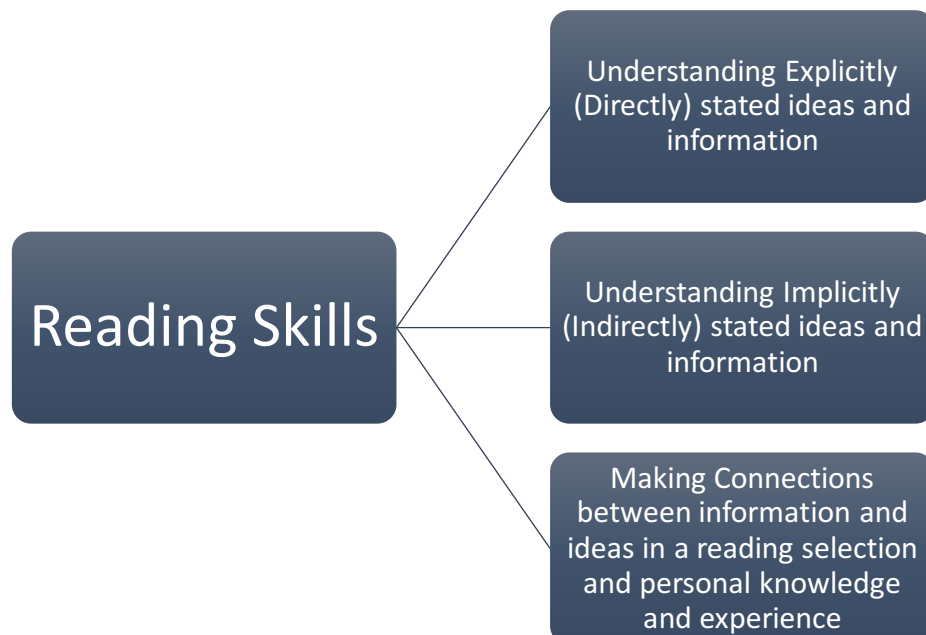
Reading Skills

Understanding Explicitly (Directly) stated ideas and information

Understanding Implicitly (Indirectly) stated ideas and information

Making Connections between information and ideas in a reading selection and personal knowledge and experience